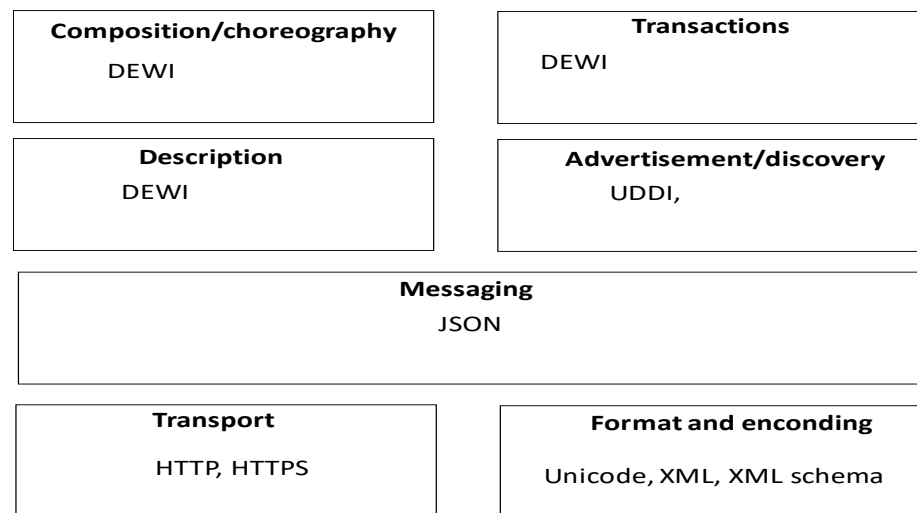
**Composition/choreography**
DEWI

**Transactions**
DEWI

**Description**
DEWI

**Advertisement/discovery**
UDDI,

**Messaging**
JSON

**Transport**
HTTP, HTTPS

**Format and enconding**
Unicode, XML, XML schema